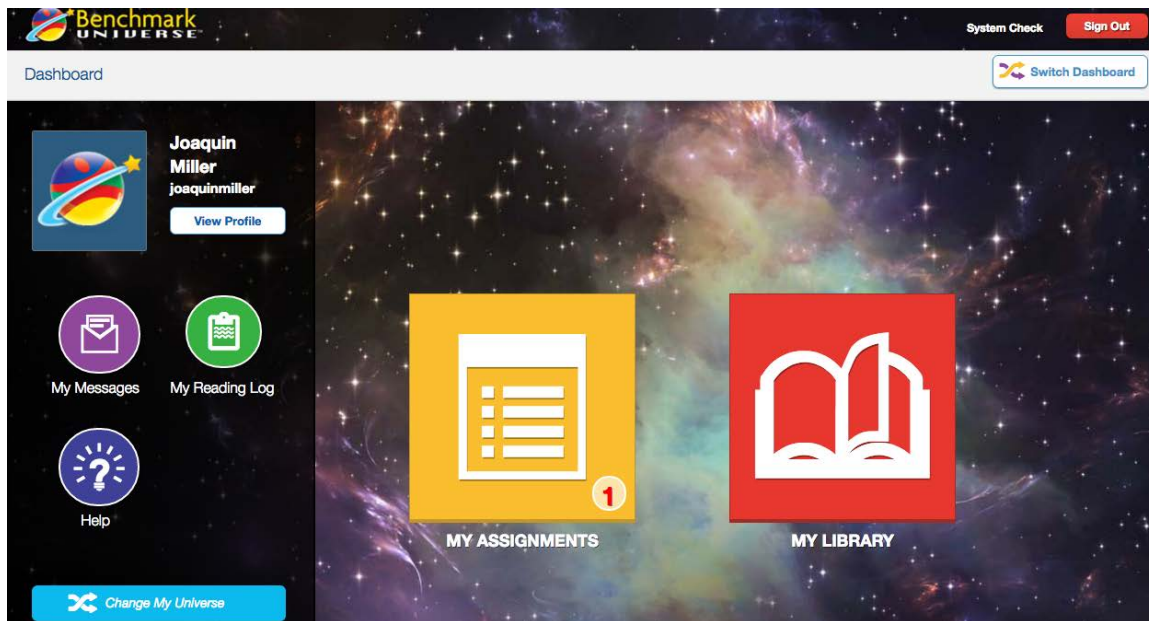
Benchmark UNIVERSE

System Check

Sign Out

Dashboard

Switch Dashboard

Joaquin Miller

joaquinmiller

View Profile

My Messages

My Reading Log

Help

Change My Universe

1

MY ASSIGNMENTS

MY LIBRARY